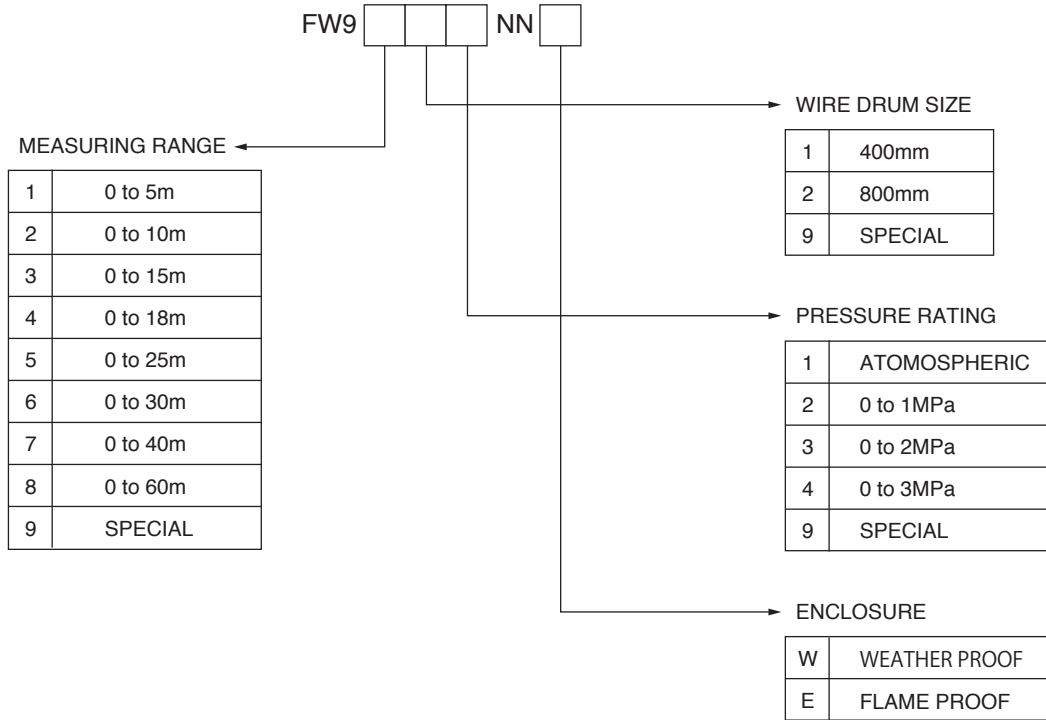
FW9 NN

WIRE DRUM SIZE

| 1 | 400mm |
|---|---|
| 2 | 800mm |
| 9 | SPECIAL |

MEASURING RANGE

| 1 | 0 to 5m |
|---|---|
| 2 | 0 to 10m |
| 3 | 0 to 15m |
| 4 | 0 to 18m |
| 5 | 0 to 25m |
| 6 | 0 to 30m |
| 7 | 0 to 40m |
| 8 | 0 to 60m |
| 9 | SPECIAL |

PRESSURE RATING

| 1 | ATOMOSPHERIC |
|---|---|
| 2 | 0 to 1MPa |
| 3 | 0 to 2MPa |
| 4 | 0 to 3MPa |
| 9 | SPECIAL |

ENCLOSURE

| W | WEATHER PROOF |
|---|---|
| E | FLAME PROOF |